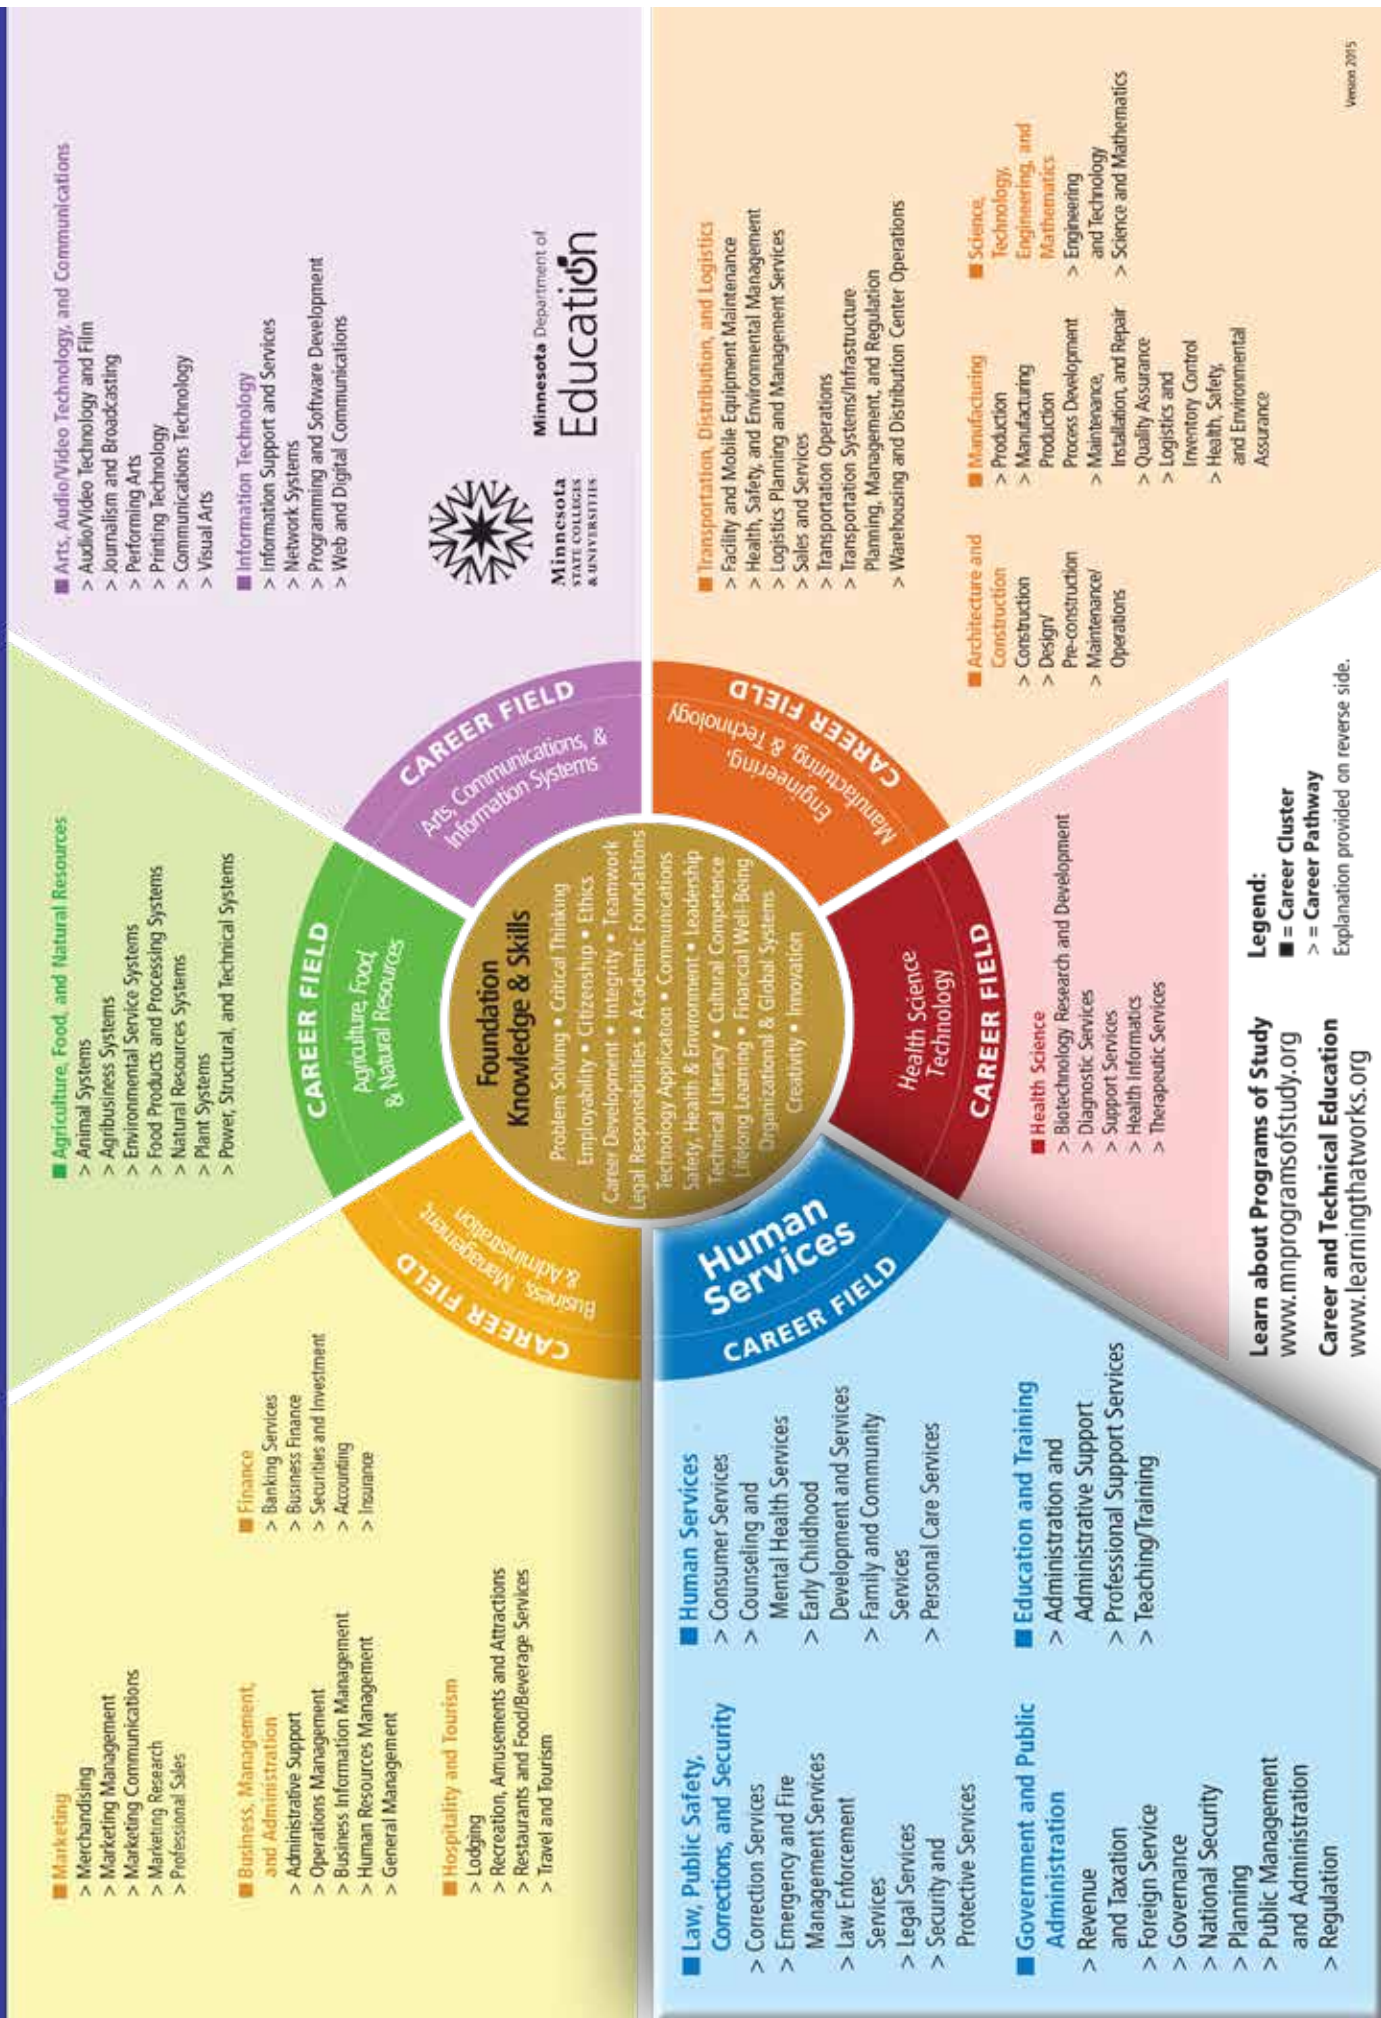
■ Arts, Audio/Video Technology, and Communications
> Audio/Video Technology and Film
> Journalism and Broadcasting
> Performing Arts
> Printing Technology
> Communications Technology
> Visual Arts

■ Information Technology
> Information Support and Services
> Network Systems
> Programming and Software Development
> Web and Digital Communications

Minnesota STATE COLLEGES & UNIVERSITIES

Minnesota Department of Education

■ Agriculture, Food, and Natural Resources
> Animal Systems
> Agribusiness Systems
> Environmental Service Systems
> Food Products and Processing Systems
> Natural Resources Systems
> Plant Systems
> Power, Structural, and Technical Systems

CAREER FIELD
Arts, Communications, & Information Systems

CAREER FIELD
Agriculture, Food & Natural Resources

Foundation Knowledge & Skills
Problem Solving • Critical Thinking
Employability • Citizenship • Ethics
Career Development • Integrity • Teamwork
Legal Responsibilities • Academic Foundations
Technology Application • Communications
Safety, Health & Environment • Leadership
Technical Literacy • Cultural Competence
Lifelong Learning • Financial Well-Being
Organizational & Global Systems
Creativity • Innovation

CAREER FIELD
Manufacturing, Engineering, & Technology

CAREER FIELD
Health Science Technology

CAREER FIELD
Business, Management & Administration

Human Services
CAREER FIELD

■ Transportation, Distribution, and Logistics
> Facility and Mobile Equipment Maintenance
> Health, Safety, and Environmental Management
> Logistics Planning and Management Services
> Sales and Services
> Transportation Operations
> Transportation Systems/Infrastructure Planning, Management, and Regulation
> Warehousing and Distribution Center Operations

■ Architecture and Construction
> Construction
> Design/ Pre-construction
> Maintenance/ Operations

■ Manufacturing
> Production
> Manufacturing Production Process Development
> Maintenance, Installation, and Repair
> Quality Assurance
> Logistics and Inventory Control
> Health, Safety, and Environmental Assurance

■ Science, Technology, Engineering, and Mathematics
> Engineering and Technology
> Science and Mathematics

Version 2015

■ Health Science
> Biotechnology Research and Development
> Diagnostic Services
> Support Services
> Health Informatics
> Therapeutic Services

Legend:
■ = Career Cluster
> = Career Pathway
Explanation provided on reverse side.

Learn about Programs of Study
www.mnprogramsofstudy.org
Career and Technical Education
www.learningthatworks.org

■ Marketing
> Merchandising
> Marketing Management
> Marketing Communications
> Marketing Research
> Professional Sales

■ Business, Management, and Administration
> Administrative Support
> Operations Management
> Business Information Management
> Human Resources Management
> General Management

■ Hospitality and Tourism
> Lodging
> Recreation, Amusements and Attractions
> Restaurants and Food/Beverage Services
> Travel and Tourism

■ Finance
> Banking Services
> Business Finance
> Securities and Investment
> Accounting
> Insurance

■ Law, Public Safety, Corrections, and Security
> Correction Services
> Emergency and Fire Management Services
> Law Enforcement Services
> Legal Services
> Security and Protective Services

■ Government and Public Administration
> Revenue and Taxation
> Foreign Service
> Governance
> National Security
> Planning
> Public Management and Administration
> Regulation

■ Human Services
> Consumer Services
> Counseling and Mental Health Services
> Early Childhood Development and Services
> Family and Community Services
> Personal Care Services

■ Education and Training
> Administration and Administrative Support
> Professional Support Services
> Teaching/Training